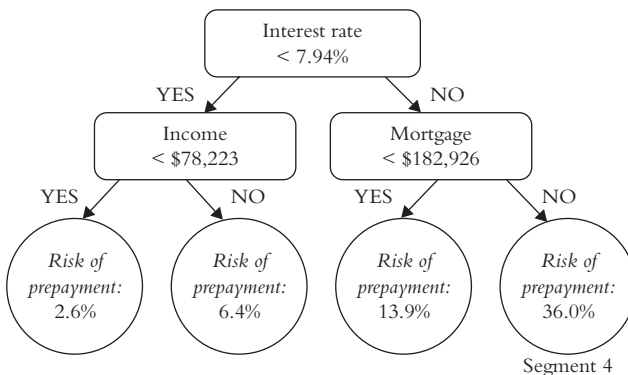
Interest rate
< 7.94%

YES

NO

Income
< \$78,223

Mortgage
< \$182,926

YES

NO

YES

NO

Risk of prepayment:
2.6%

Risk of prepayment:
6.4%

Risk of prepayment:
13.9%

Risk of prepayment:
36.0%

Segment 4